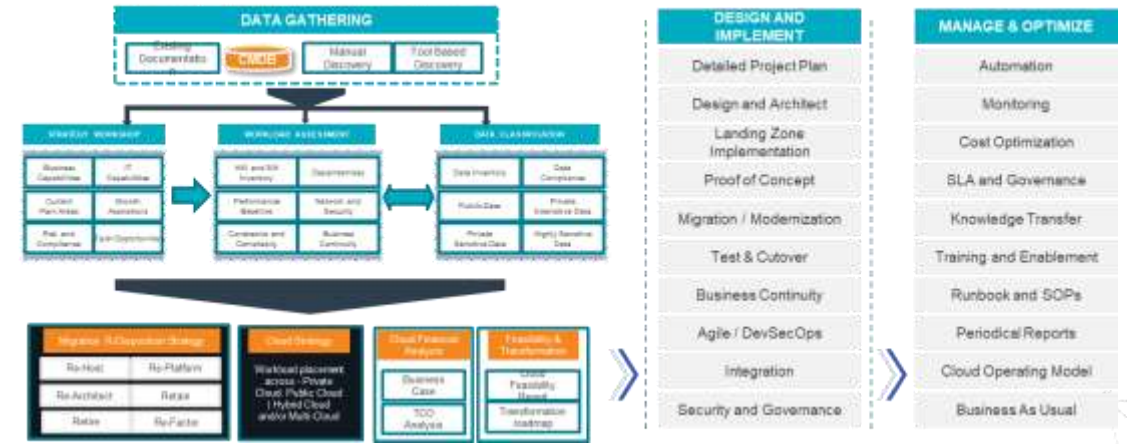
DATA GATHERING

Existing Documentatio n

CMDB

Manual Discovery

Tool Based Discovery

STRATEGY WORKSHOP

Business Capabilities

IT Capabilities

Current Pain Areas

Growth Aspirations

Risk and Compliance

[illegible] Opportunities

WORKLOAD ASSESSMENT

HW and SW Inventory

Dependencies

Performance Baseline

Network and Security

Constraints and Complexity

Business Continuity

DATA CLASSIFICATION

Data Inventory

Data Compliance

Public Data

Private Intensive Data

Private Sensitive Data

Highly Sensitive Data

Migration R-Disposition Strategy

Re-Host

Re-Platform

Re-Architect

Retain

Retire

Re-Factor

Cloud Strategy

Workload placement across - Private Cloud, Public Cloud | Hybrid Cloud and/or Multi Cloud

Cloud Financial Analysis

Business Case

TCO Analysis

Feasibility & Transformation

Cloud Feasibility Report

Transformation Roadmap

DESIGN AND IMPLEMENT

Detailed Project Plan

Design and Architect

Landing Zone Implementation

Proof of Concept

Migration / Modernization

Test & Cutover

Business Continuity

Agile / DevSecOps

Integration

Security and Governance

MANAGE & OPTIMIZE

Automation

Monitoring

Cost Optimization

SLA and Governance

Knowledge Transfer

Training and Enablement

Runbook and SOPs

Periodical Reports

Cloud Operating Model

Business As Usual